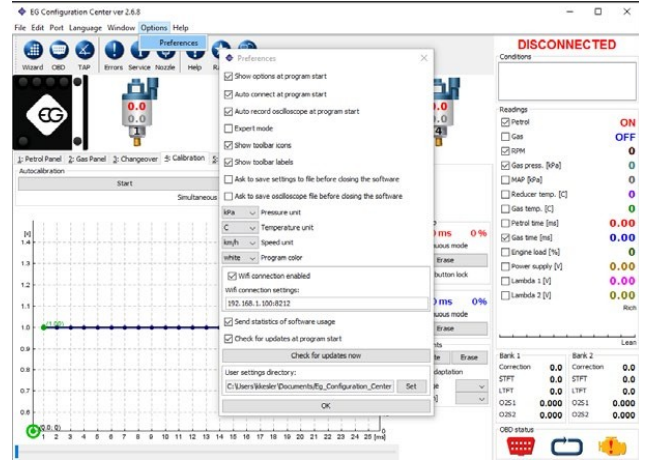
EG Configuration Center ver 2.6.8

File Edit Port Language Window Options Help

Preferences

Wizard OBD TAP Errors Service Nozzle Help

0.0
0.0
1

0.0
0.0
4

1: Petrol Panel 2: Gas Panel 3: Changeover 4: Calibration

Autocalibration

Start

Simultaneous

Preferences

Show options at program start
Auto connect at program start
Auto record oscilloscope at program start
Expert mode
Show toolbar icons
Show toolbar labels
Ask to save settings to file before closing the software
Ask to save oscilloscope file before closing the software

kPa Pressure unit
C Temperature unit
km/h Speed unit
white Program color

Wifi connection enabled
Wifi connection settings:
192.168.1.100:8212

Send statistics of software usage
Check for updates at program start

Check for updates now

User settings directory:
C:\Users\bkesler\Documents\Eg_Configuration_Center
Set

OK

ms 0%
Erase
ms 0%
Erase
Erase
daptation

1.0 (1.00)

1 2 3 4 5 6 7 8 9 10 11 12 13 14 15 16 17 18 19 20 21 22 23 24 25 [ms]

DISCONNECTED

Conditions

Readings
Petrol ON
Gas OFF
RPM 0
Gas press. [kPa] 0
MAP [kPa] 0
Reducer temp. [C] 0
Gas temp. [C] 0
Petrol time [ms] 0.00
Gas time [ms] 0.00
Engine load [%] 0
Power supply [V] 0.00
Lambda 1 [V] 0.00
Lambda 2 [V] 0.00
Rich
Lean

Bank 1
Correction 0.0
STFT 0.0
LTFT 0.0
O2S1 0.000
O2S2 0.000

Bank 2
Correction 0.0
STFT 0.0
LTFT 0.0
O2S1 0.000
O2S2 0.000

OBD status